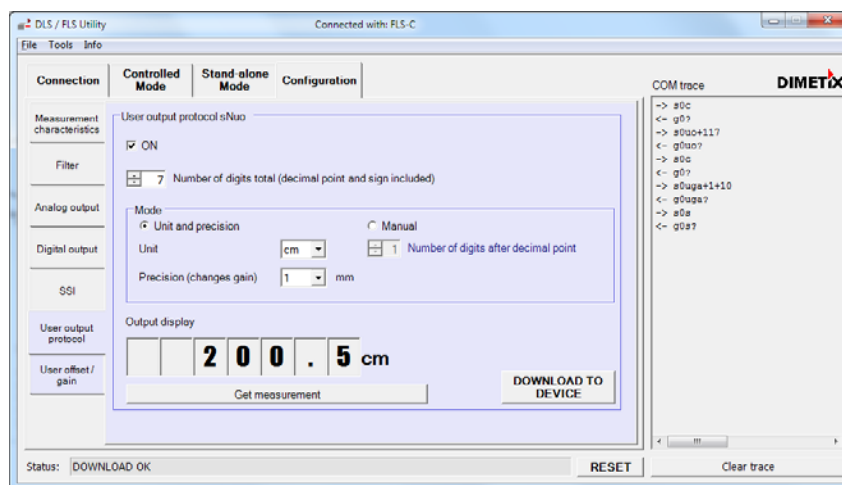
DLS / FLS Utility
Connected with: FLS-C
File Tools Info

Connection
Controlled Mode
Stand-alone Mode
Configuration

Measurement characteristics
Filter
Analog output
Digital output
SSI
User output protocol
User offset / gain

User output protocol sNuo
ON
7 Number of digits total (decimal point and sign included)

Mode
Unit and precision
Manual
Unit
cm
1 Number of digits after decimal point
Precision (changes gain)
1
mm

Output display
2 0 0 . 5 cm
Get measurement
DOWNLOAD TO DEVICE

COM trace
DIMETIX
-> s0c
<- g0?
-> s0uo+117
<- g0uo?
-> s0c
<- g0?
-> s0uga+1+10
<- g0uga?
-> s0s
<- g0s?

Status: DOWNLOAD OK
RESET
Clear trace